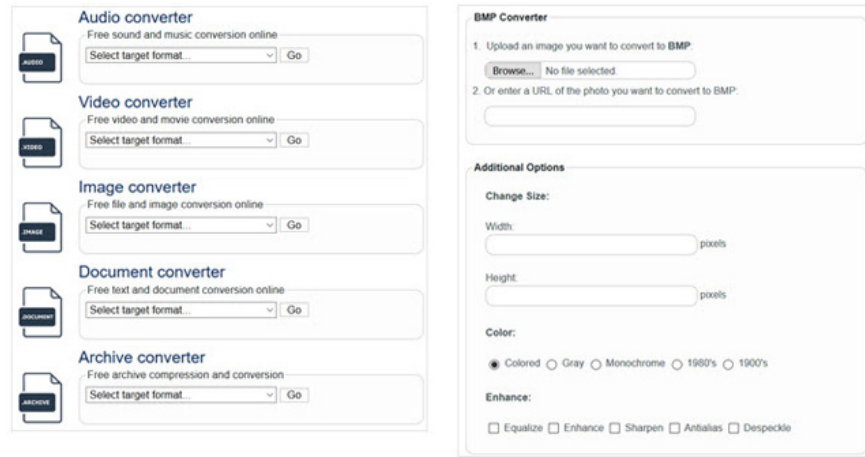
.AUDIO

Audio converter

Free sound and music conversion online

Select target format... Go

.VIDEO

Video converter

Free video and movie conversion online

Select target format... Go

.IMAGE

Image converter

Free file and image conversion online

Select target format... Go

.DOCUMENT

Document converter

Free text and document conversion online

Select target format... Go

.ARCHIVE

Archive converter

Free archive compression and conversion

Select target format... Go

BMP Converter

1. Upload an image you want to convert to **BMP**:

Browse... No file selected.

2. Or enter a URL of the photo you want to convert to BMP:

Additional Options

Change Size:

Width:

pixels

Height:

pixels

Color:

Colored Gray Monochrome 1980's 1900's

Enhance:

Equalize Enhance Sharpen Antialias Despeckle